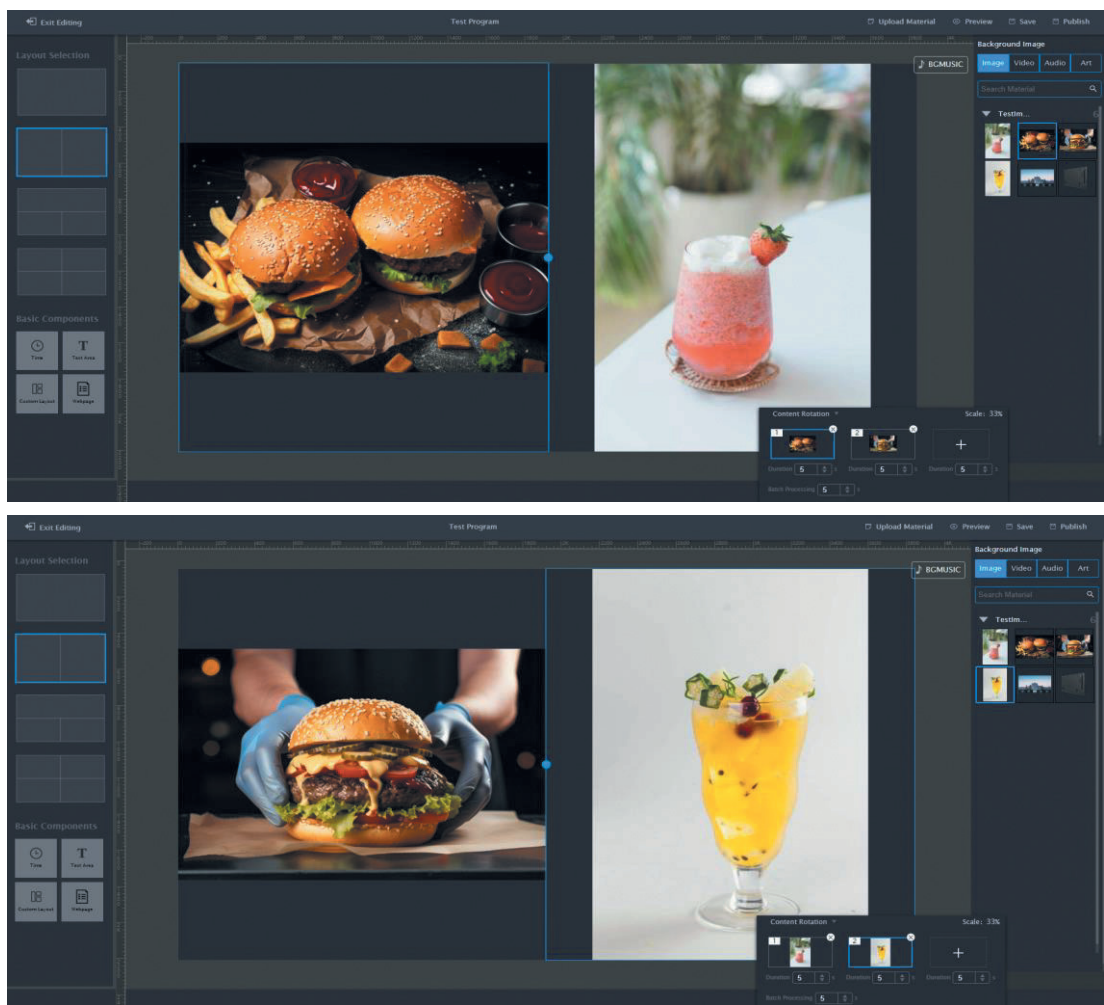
Exit Editing

Test Program

Upload Material Preview Save Publish

Layout Selection

BGMUSIC

Background Image

Image Video Audio Art

Search Material

Testim...

Basic Components

Time

Text Area

Custom Layout

Webpage

Content Rotation

Scale: 33%

1 2 +

Duration 5 s Duration 5 s Duration 5 s

Batch Processing 5 s

Exit Editing

Test Program

Upload Material Preview Save Publish

Layout Selection

BGMUSIC

Background Image

Image Video Audio Art

Search Material

Testim...

Basic Components

Time

Text Area

Custom Layout

Webpage

Content Rotation

Scale: 33%

1 2 +

Duration 5 s Duration 5 s Duration 5 s

Batch Processing 5 s